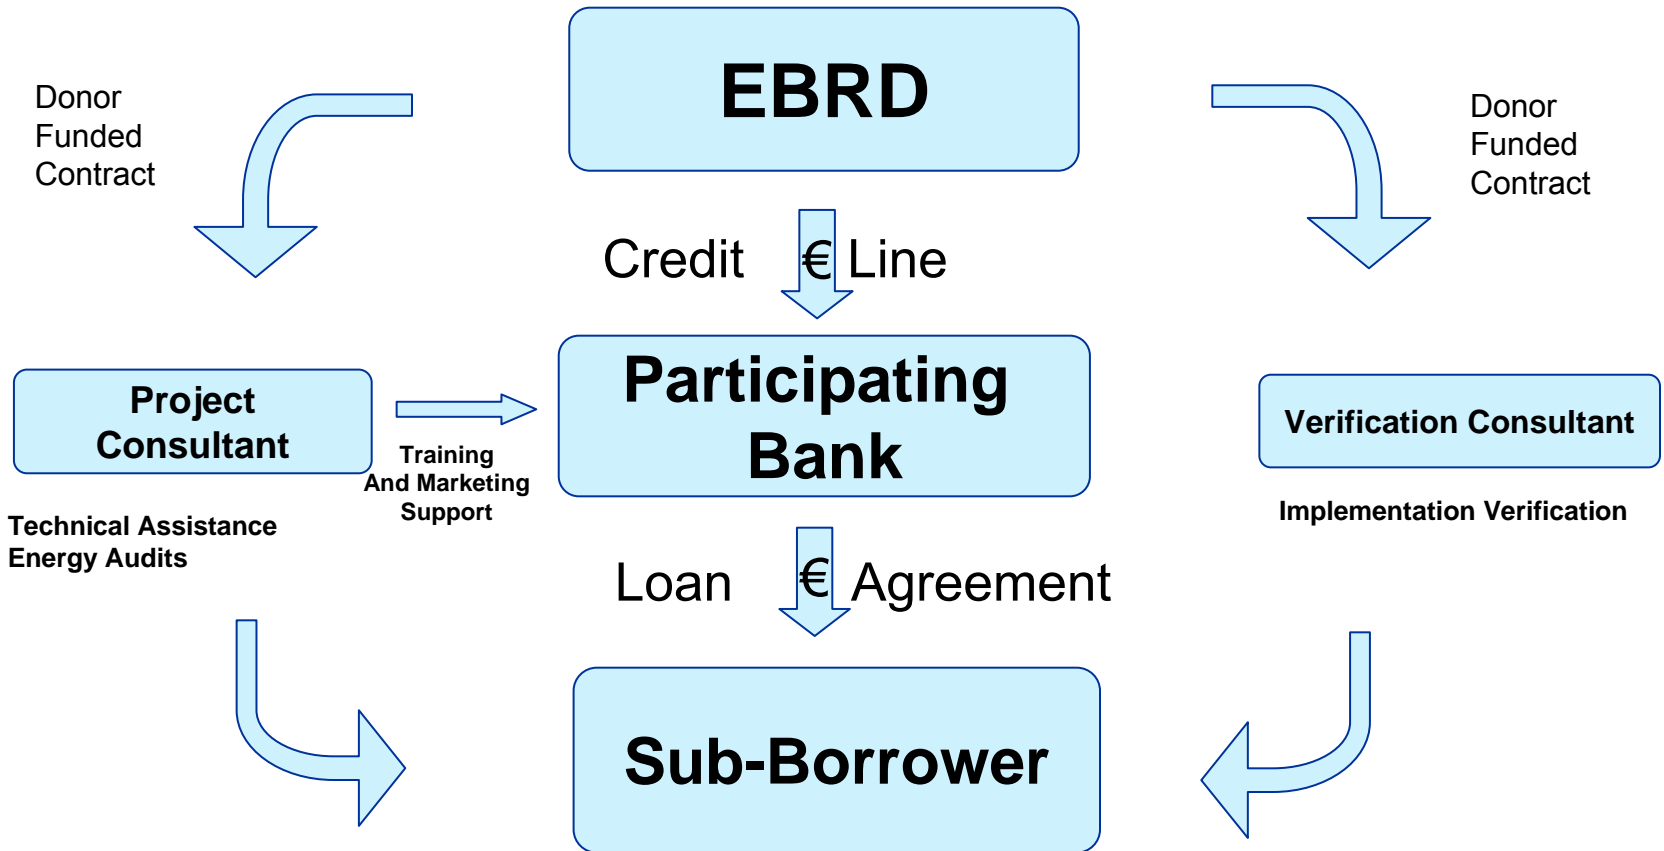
EBRD

Donor Funded Contract

Donor Funded Contract

Credit € Line

Project Consultant

Training And Marketing Support

Participating Bank

Verification Consultant

Technical Assistance
Energy Audits

Implementation Verification

Loan € Agreement

Sub-Borrower